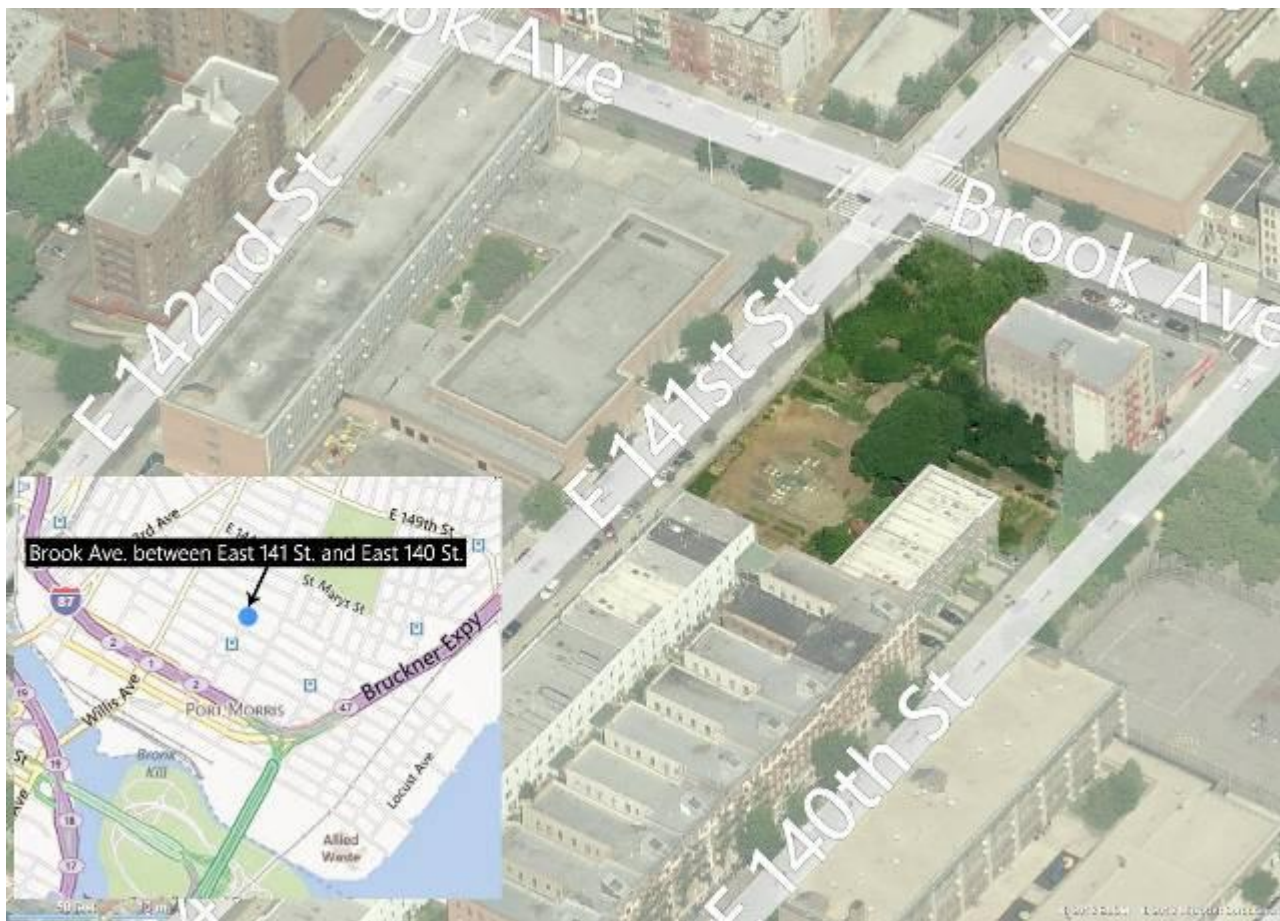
ook Ave

E

E 142nd St

Brook Ave

E 141st St

E 140th St

3rd Ave

E 14

E 149th St

Brook Ave. between East 141 St. and East 140 St.

St Marys St

87

2

1

2

Bruckner Expy

47

Willis Ave

PORT MORRIS

19

Bronx Kill

Locust Ave

Ave

St

19

18

17

Allied Waste

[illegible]